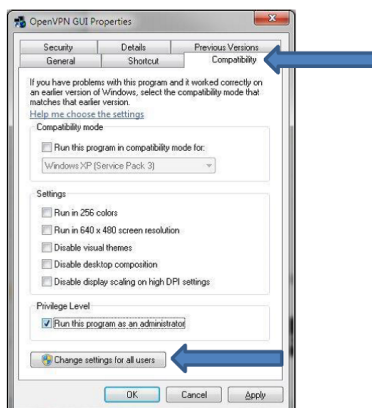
OpenVPN GUI Properties

Security
Details
Previous Versions
General
Shortcut
Compatibility

If you have problems with this program and it worked correctly on an earlier version of Windows, select the compatibility mode that matches that earlier version.

Help me choose the settings

Compatibility mode

Run this program in compatibility mode for:

Windows XP (Service Pack 3)

Settings

Run in 256 colors

Run in 640 x 480 screen resolution

Disable visual themes

Disable desktop composition

Disable display scaling on high DPI settings

Privilege Level

Run this program as an administrator

Change settings for all users

OK
Cancel
Apply